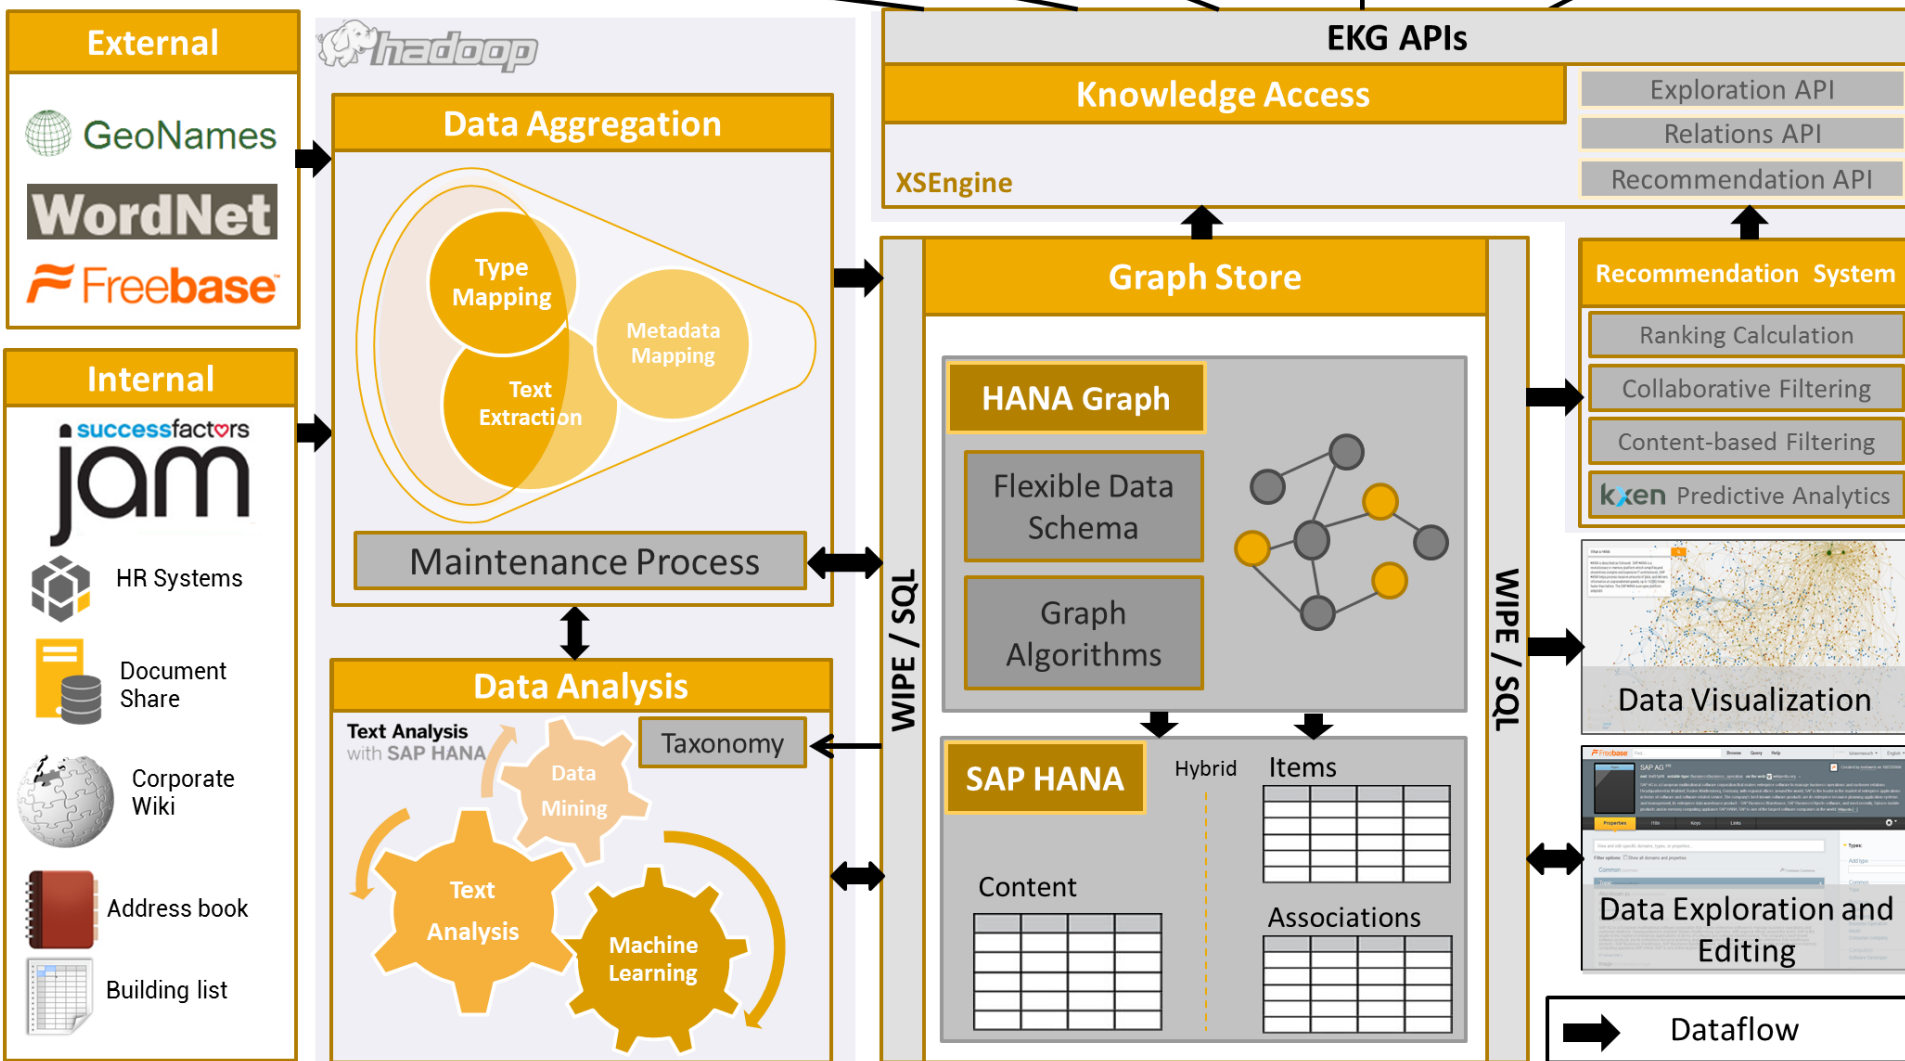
External

GeoNames

WordNet

Freebase

Internal

successfactors

jam

HR Systems

Document Share

Corporate Wiki

Address book

Building list

hadoop

Data Aggregation

Type Mapping

Metadata Mapping

Text Extraction

Maintenance Process

Data Analysis

Text Analysis with SAP HANA

Taxonomy

Data Mining

Text Analysis

Machine Learning

EKG APIs

Knowledge Access

Exploration API

Relations API

Recommendation API

XSEngine

WIPE / SQL

Graph Store

HANA Graph

Flexible Data Schema

Graph Algorithms

SAP HANA

Hybrid

Items

Content

Associations

WIPE / SQL

Recommendation System

Ranking Calculation

Collaborative Filtering

Content-based Filtering

kxen Predictive Analytics

Data Visualization

Data Exploration and Editing

Dataflow